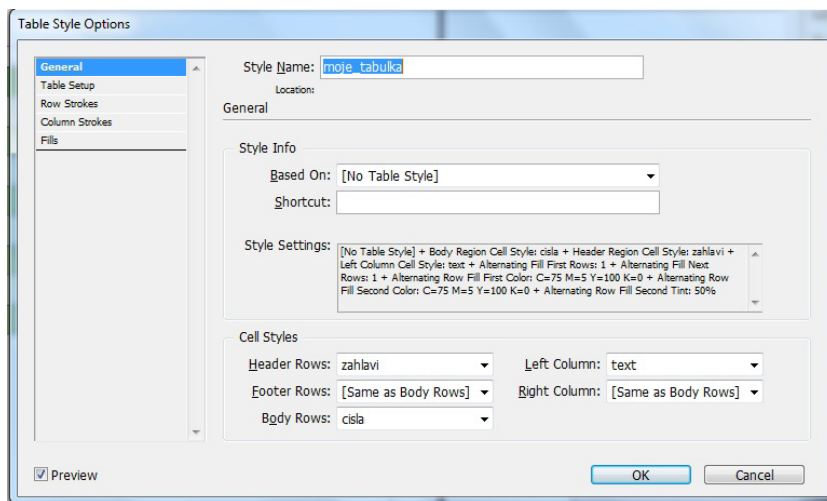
Table Style Options

General
Table Setup
Row Strokes
Column Strokes
Fills

Style Name: moje_tabulka
Location:
General

Style Info
Based On: [No Table Style]
Shortcut:
Style Settings: [No Table Style] + Body Region Cell Style: cisla + Header Region Cell Style: zahlavi + Left Column Cell Style: text + Alternating Fill First Rows: 1 + Alternating Fill Next Rows: 1 + Alternating Row Fill First Color: C=75 M=5 Y=100 K=0 + Alternating Row Fill Second Color: C=75 M=5 Y=100 K=0 + Alternating Row Fill Second Tint: 50%

Cell Styles
Header Rows: zahlavi
Left Column: text
Footer Rows: [Same as Body Rows]
Right Column: [Same as Body Rows]
Body Rows: cisla

Preview
OK
Cancel